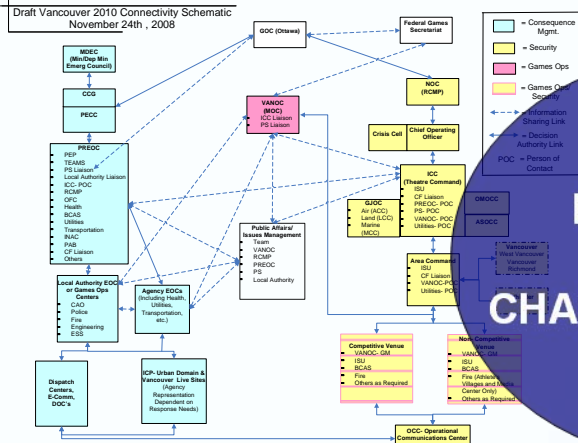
Draft Vancouver 2010 Connectivity Schematic
November 24th , 2008

GOC (Ottawa)

Federal Games Secretariat

= Consequence Mgmt.

= Security

= Games Ops

= Games Ops/ Security

= Information Sharing Link

= Decision Authority Link

POC = Person of Contact

MDEC (Min/Dep Min Emerg Council)

CCG

PECC

PREOC
PEP
TEAMS
PS Liaison
Local Authority Liaison
ICC- POC
RCMP
OFC
Health
BCAS
Utilities
Transportation
INAC
PAB
CF Liaison
Others

VANOC (MOC)
ICC Liaison
PS Liaison

NOC (RCMP)

Crisis Cell

Chief Operating Officer

ICC (Theatre Command)
ISU
CF Liaison
PREOC- POC
PS- POC
VANOC- POC
Utilities- POC

GJOC
Air (ACC)
Land (LCC)
Marine (MCC)

OMOCC

ASOCC

Public Affairs/ Issues Management
Team
VANOC
RCMP
PREOC
PS
Local Authority

Local Authority EOCs or Games Ops Centers
CAO
Police
Fire
Engineering
ESS

Agency EOCs (Including Health, Utilities, Transportation, etc.)

Area Command
ISU
CF Liaison
VANOC-POC
Utilities- POC

Vancouver
West Vancouver
Vancouver
Richmond

Dispatch Centers, E-Comm, DOC's

ICP- Urban Domain & Vancouver Live Sites (Agency Representation Dependent on Response Needs)

Competitive Venue
VANOC- GM
ISU
BCAS
Fire
Others as Required

Non Competitive Venue
VANOC- GM
ISU
BCAS
Fire (Athlete's Villages and Media Center Only)
Others as Required

OCC- Operational Communications Center

CHA